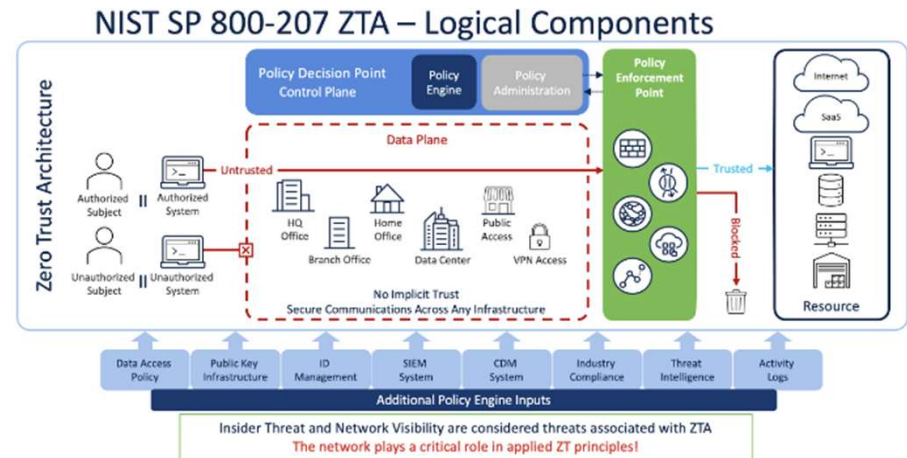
NIST SP 800-207 ZTA – Logical Components

Zero Trust Architecture

Policy Decision Point
Control Plane

Policy Engine

Policy Administration

Policy Enforcement Point

Internet

SaaS

Resource

Authorized Subject

Authorized System

Untrusted

Unauthorized Subject

Unauthorized System

Data Plane

HQ Office

Branch Office

Home Office

Data Center

Public Access

VPN Access

No Implicit Trust
Secure Communications Across Any Infrastructure

Trusted

Blocked

Data Access Policy

Public Key Infrastructure

ID Management

SIEM System

CDM System

Industry Compliance

Threat Intelligence

Activity Logs

Additional Policy Engine Inputs

Insider Threat and Network Visibility are considered threats associated with ZTA
The network plays a critical role in applied ZT principles!